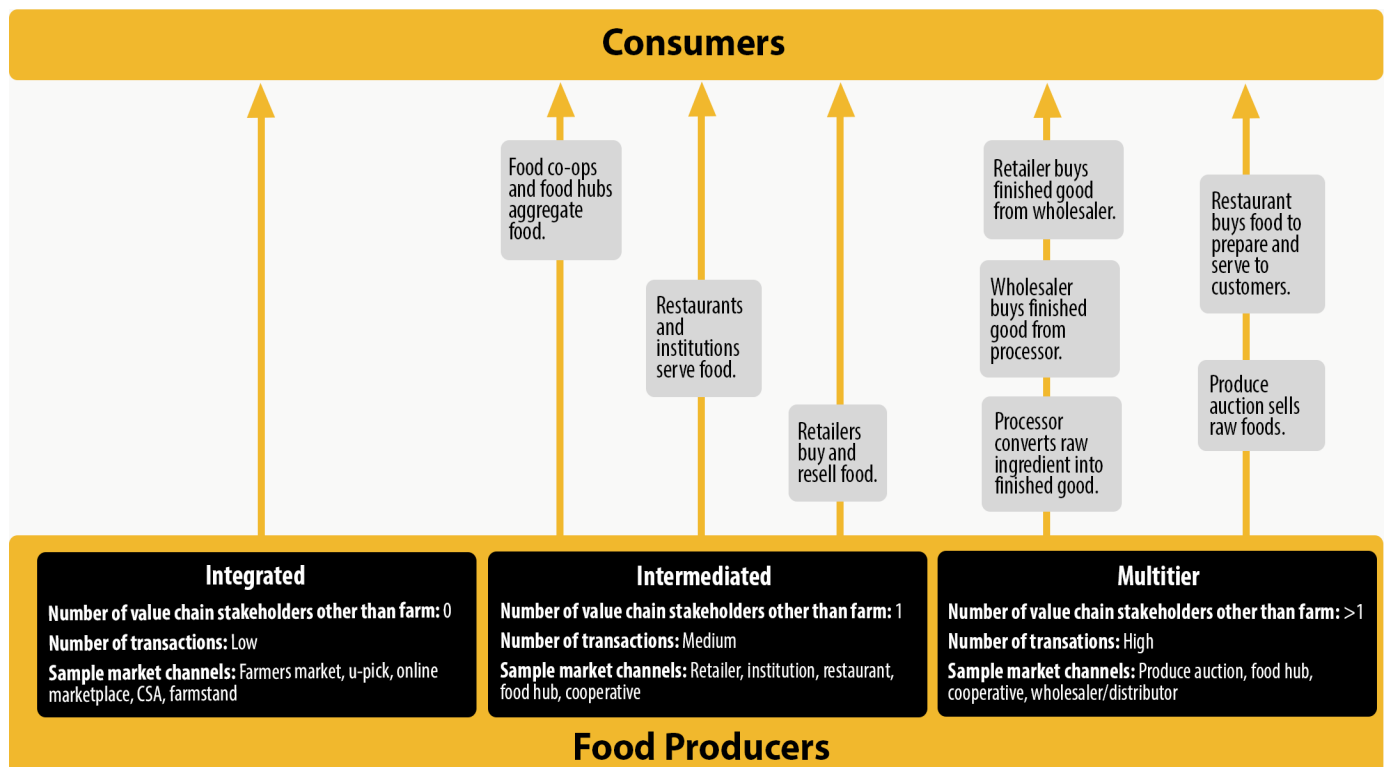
Consumers

Food co-ops and food hubs aggregate food.

Restaurants and institutions serve food.

Retailers buy and resell food.

Retailer buys finished good from wholesaler.

Wholesaler buys finished good from processor.

Processor converts raw ingredient into finished good.

Restaurant buys food to prepare and serve to customers.

Produce auction sells raw foods.

Integrated
Number of value chain stakeholders other than farm: 0
Number of transactions: Low
Sample market channels: Farmers market, u-pick, online marketplace, CSA, farmstand

Intermediated
Number of value chain stakeholders other than farm: 1
Number of transactions: Medium
Sample market channels: Retailer, institution, restaurant, food hub, cooperative

Multitier
Number of value chain stakeholders other than farm: >1
Number of transations: High
Sample market channels: Produce auction, food hub, cooperative, wholesaler/distributor

Food Producers